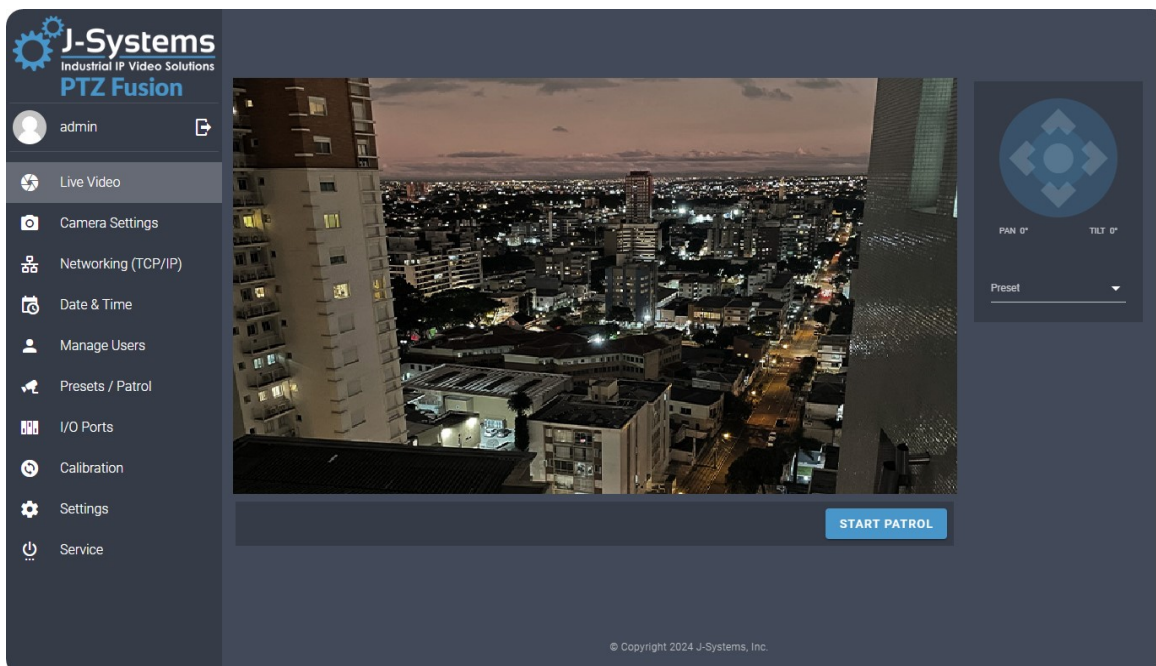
J-Systems
Industrial IP Video Solutions
PTZ Fusion

admin

Live Video
Camera Settings
Networking (TCP/IP)
Date & Time
Manage Users
Presets / Patrol
I/O Ports
Calibration
Settings
Service

PAN 0° TILT 0°

Preset

START PATROL

© Copyright 2024 J-Systems, Inc.